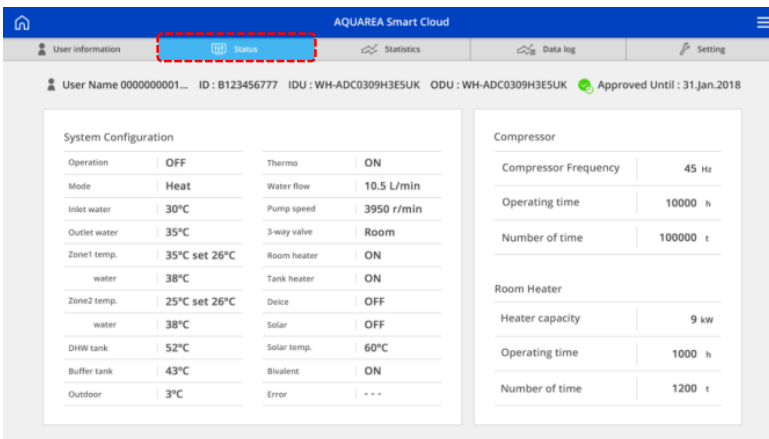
AQUAREA Smart Cloud

User information | Status | Statistics | Data log | Setting

User Name 0000000001... ID : B123456777 IDU : WH-ADC0309H3E5UK ODU : WH-ADC0309H3E5UK Approved Until : 31.Jan.2018

System Configuration

| | | | |
|---|---|---|---|
| Operation | OFF | Thermo | ON |
| Mode | Heat | Water flow | 10.5 L/min |
| Inlet water | 30°C | Pump speed | 3950 r/min |
| Outlet water | 35°C | 3-way valve | Room |
| Zone1 temp. | 35°C set 26°C | Room heater | ON |
| water | 38°C | Tank heater | ON |
| Zone2 temp. | 25°C set 26°C | Deice | OFF |
| water | 38°C | Solar | OFF |
| DHW tank | 52°C | Solar temp. | 60°C |
| Buffer tank | 43°C | Bivalent | ON |
| Outdoor | 3°C | Error | - - - |

Compressor

| | |
|---|---|
| Compressor Frequency | 45 Hz |
| Operating time | 10000 h |
| Number of time | 100000 t |

Room Heater

| | |
|---|---|
| Heater capacity | 9 kW |
| Operating time | 1000 h |
| Number of time | 1200 t |